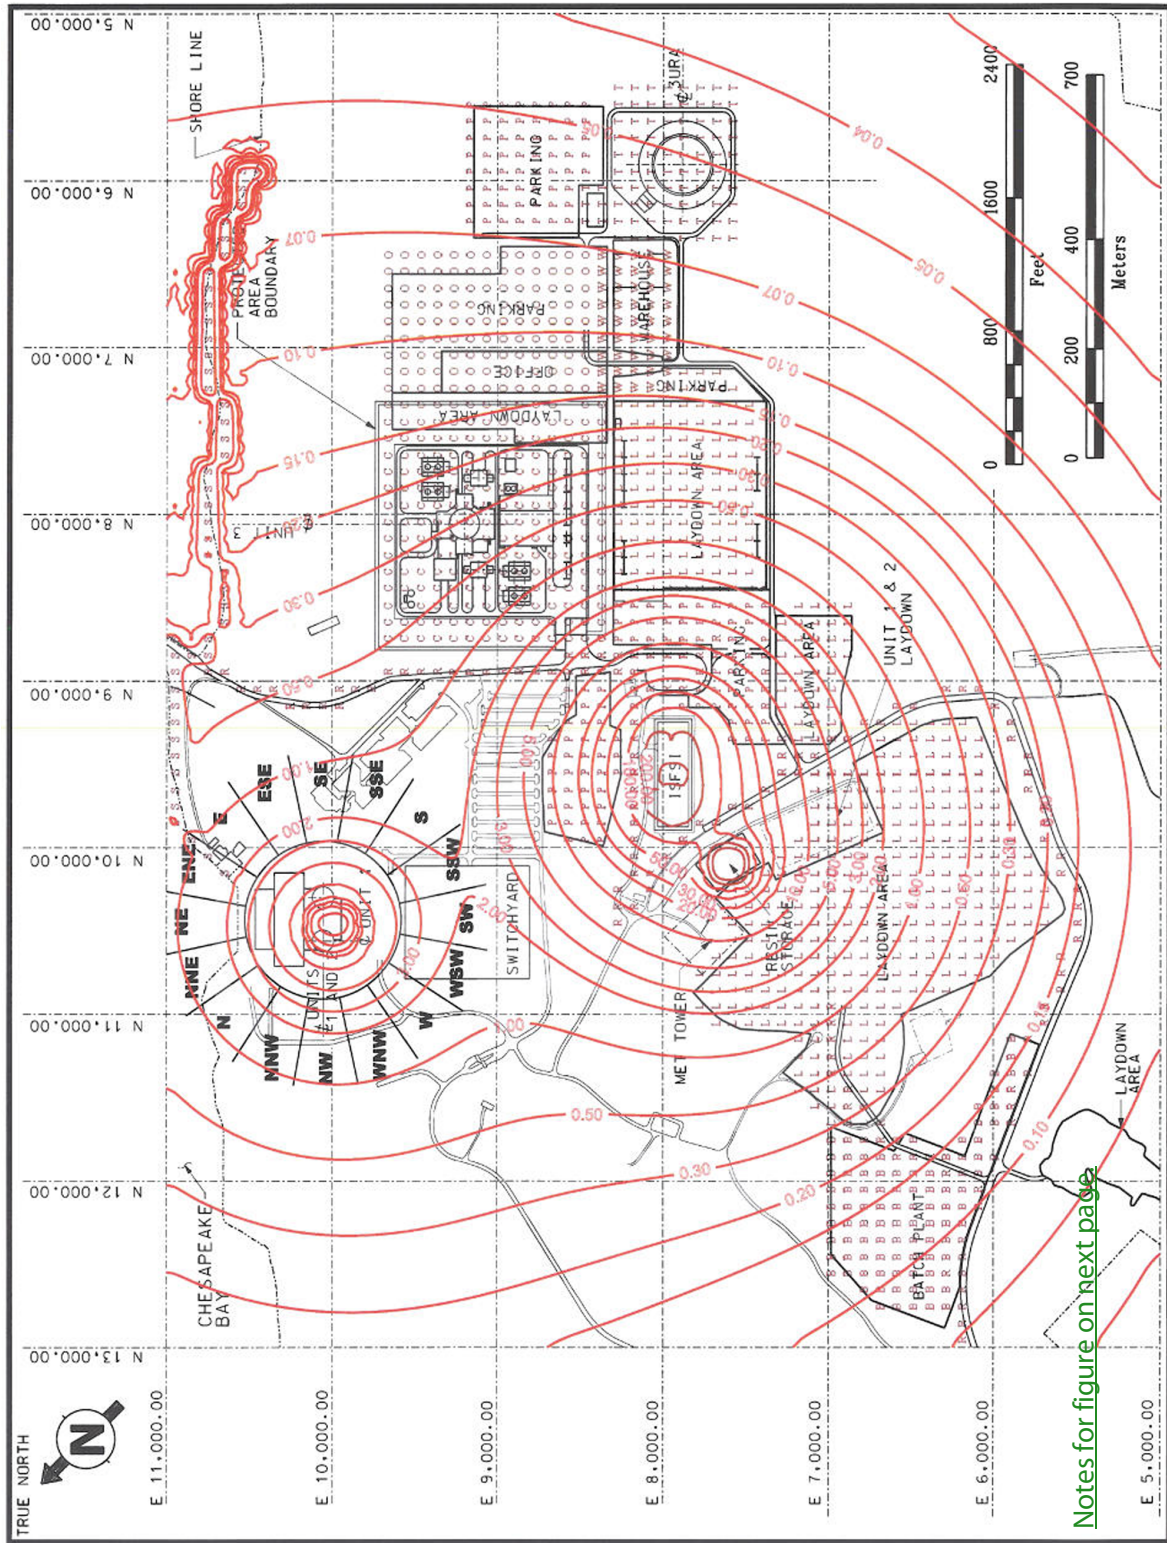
N 5,000.00
N 6,000.00
N 7,000.00
N 8,000.00
N 9,000.00
N 10,000.00
N 11,000.00
N 12,000.00
N 13,000.00

E 11,000.00
E 10,000.00
E 9,000.00
E 8,000.00
E 7,000.00
E 6,000.00
E 5,000.00

TRUE NORTH
N

SHORE LINE
PROJECT AREA BOUNDARY
CHESAPEAKE BAY
PARKING
PARKING
OFFICE
WAREHOUSE
PARKING
LAYDOWN AREA
LAYDOWN AREA
UNIT 1 & 2 LAYDOWN
LAYDOWN AREA
PARKING
ISFSI
RESIN STORAGE
LAYDOWN AREA
SWITCHYARD
MET TOWER
UNITS 1 AND 2
UNIT 3
LAYDOWN AREA
BATCH PLANT
UNIT

N NNE NE ENE E ESE SE SSE S SSW SW WSW W WNW NW NNW

0.04 0.05 0.07 0.10 0.15 0.20 0.30 0.50 1.00 2.00 3.00 4.00 5.00 6.00 10.00 20.00 30.00 0.50 0.30 0.20 0.15 0.10 0.07

0 800 1600 2400
Feet
0 200 400 700
Meters

Notes for figure on next page